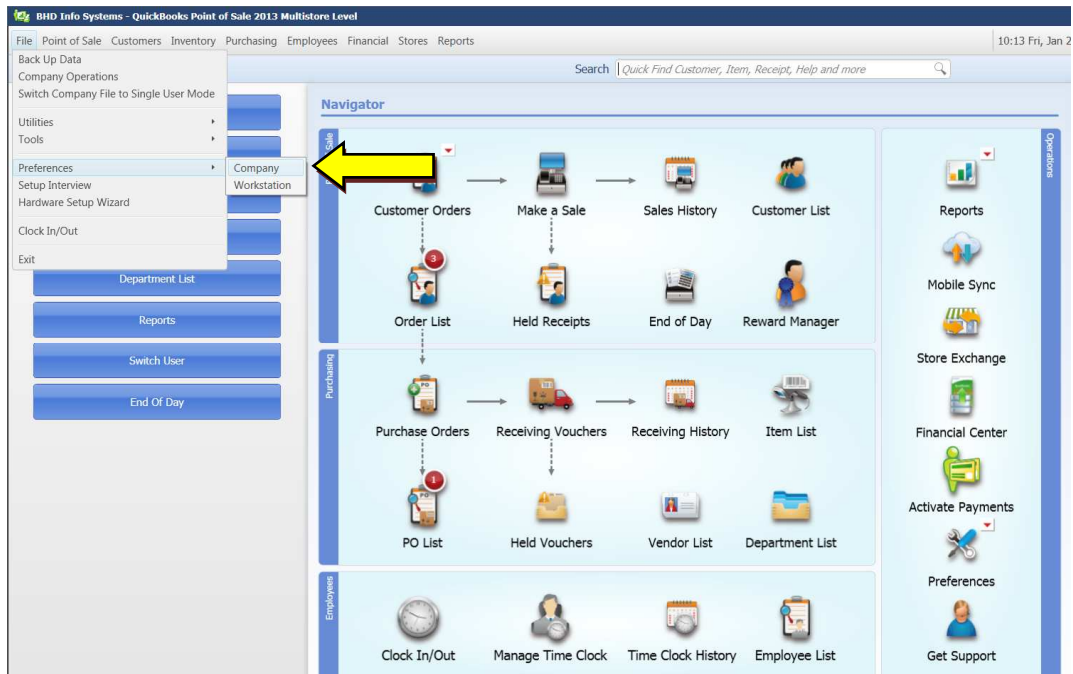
BHD Info Systems - QuickBooks Point of Sale 2013 Multistore Level

File Point of Sale Customers Inventory Purchasing Employees Financial Stores Reports

10:13 Fri, Jan 2

Back Up Data
Company Operations
Switch Company File to Single User Mode

Utilities
Tools

Preferences
Setup Interview
Hardware Setup Wizard

Clock In/Out

Exit

Company
Workstation

Search Quick Find Customer, Item, Receipt, Help and more

Navigator

Department List
Reports
Switch User
End Of Day

Sale
Customer Orders
Make a Sale
Sales History
Customer List
3
Order List
Held Receipts
End of Day
Reward Manager

Purchasing
Purchase Orders
Receiving Vouchers
Receiving History
Item List
1
PO List
Held Vouchers
Vendor List
Department List

Employees
Clock In/Out
Manage Time Clock
Time Clock History
Employee List

Operations
Reports
Mobile Sync
Store Exchange
Financial Center
Activate Payments
Preferences
Get Support